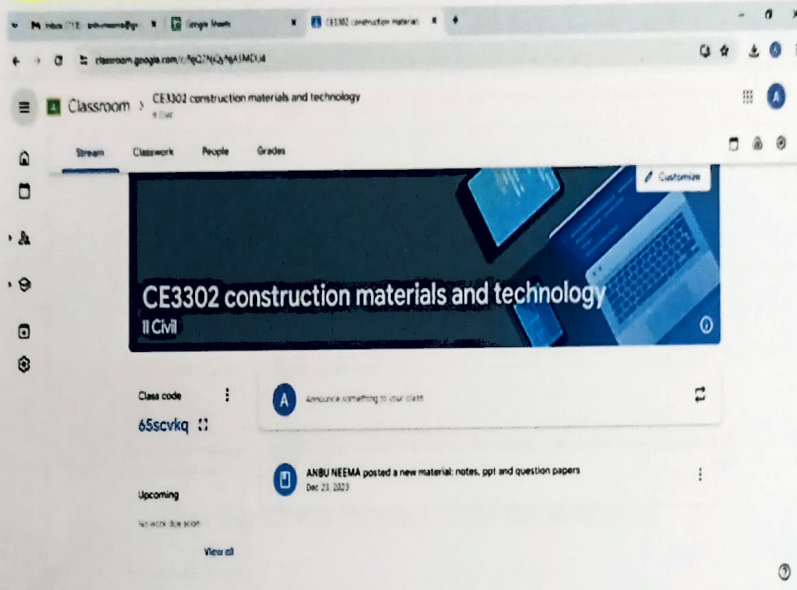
Inbox (713) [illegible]
Google Sheets
CE3302 construction material
classroom.google.com/c/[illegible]

Classroom > CE3302 construction materials and technology
II Civil

Stream Classwork People Grades

Customize

CE3302 construction materials and technology
II Civil

Class code
65scvkq

Announce something to your class

ANBU NEEMA posted a new material: notes, ppt and question papers
Dec 23, 2023

Upcoming
No work due soon
View all